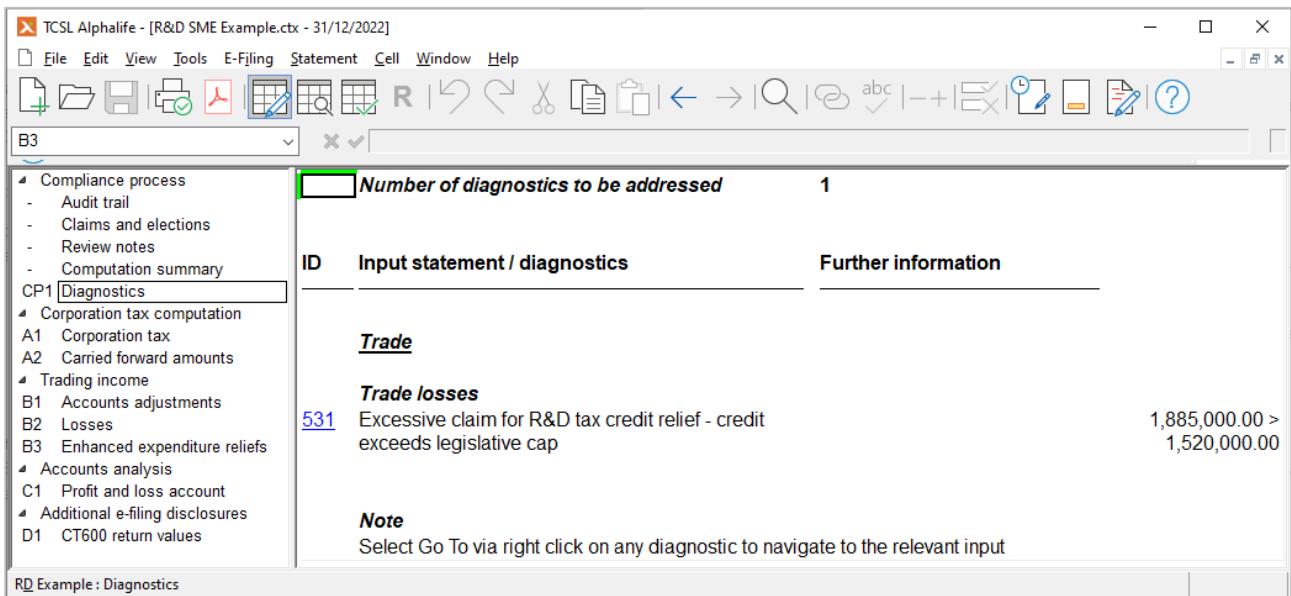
TCSL Alphalife - [R&D SME Example.ctx - 31/12/2022]

File Edit View Tools E-Filing Statement Cell Window Help

B3

Compliance process
- Audit trail
- Claims and elections
- Review notes
- Computation summary
CP1 Diagnostics
Corporation tax computation
A1 Corporation tax
A2 Carried forward amounts
Trading income
B1 Accounts adjustments
B2 Losses
B3 Enhanced expenditure reliefs
Accounts analysis
C1 Profit and loss account
Additional e-filing disclosures
D1 CT600 return values

Number of diagnostics to be addressed 1

| ID | Input statement / diagnostics | Further information | |
|---|---|---|---|
| | Trade | | |
| | Trade losses | | |
| 531 | Excessive claim for R&D tax credit relief - credit exceeds legislative cap | | 1,885,000.00 > 1,520,000.00 |

Note
Select Go To via right click on any diagnostic to navigate to the relevant input

RD Example : Diagnostics